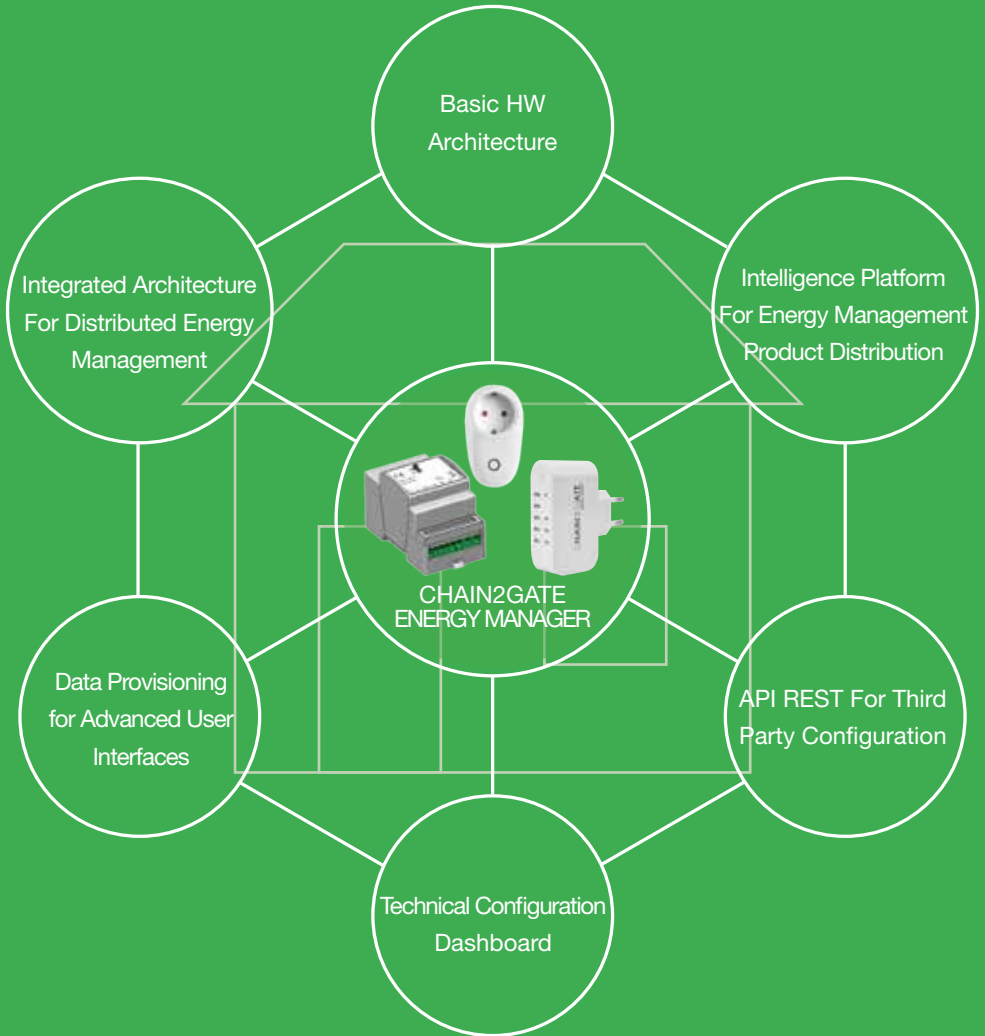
Basic HW Architecture

Integrated Architecture For Distributed Energy Management

Intelligence Platform For Energy Management Product Distribution

CHAIN2GATE ENERGY MANAGER

Data Provisioning for Advanced User Interfaces

API REST For Third Party Configuration

Technical Configuration Dashboard